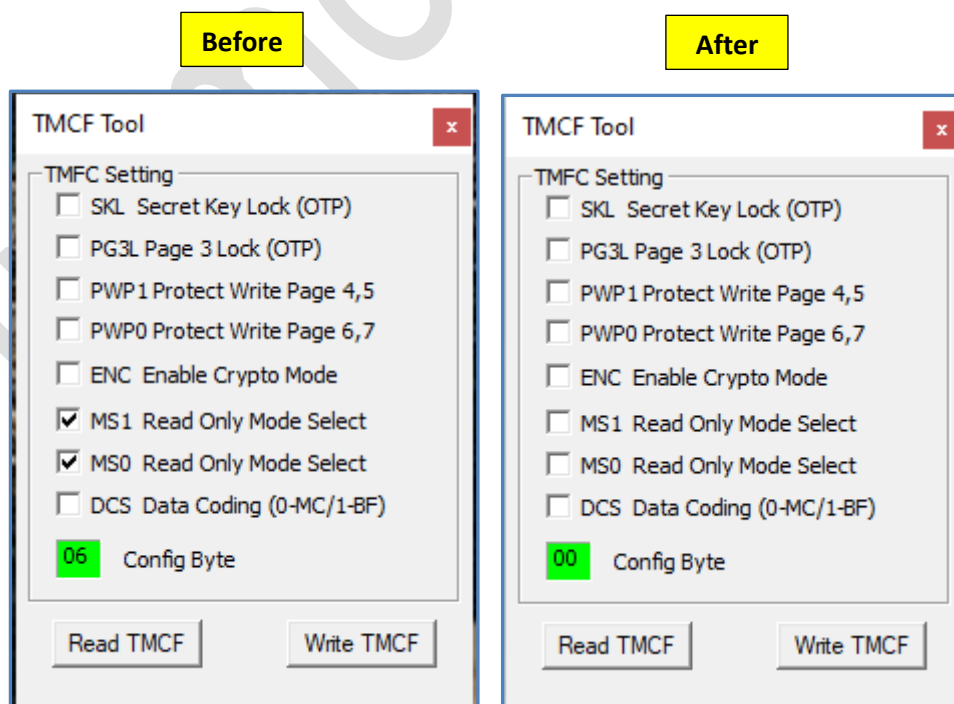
Before

TMCF Tool

x

TMFC Setting

SKL Secret Key Lock (OTP)

PG3L Page 3 Lock (OTP)

PWP1 Protect Write Page 4,5

PWP0 Protect Write Page 6,7

ENC Enable Crypto Mode

MS1 Read Only Mode Select

MS0 Read Only Mode Select

DCS Data Coding (0-MC/1-BF)

06 Config Byte

Read TMCF

Write TMCF

After

TMCF Tool

x

TMFC Setting

SKL Secret Key Lock (OTP)

PG3L Page 3 Lock (OTP)

PWP1 Protect Write Page 4,5

PWP0 Protect Write Page 6,7

ENC Enable Crypto Mode

MS1 Read Only Mode Select

MS0 Read Only Mode Select

DCS Data Coding (0-MC/1-BF)

00 Config Byte

Read TMCF

Write TMCF